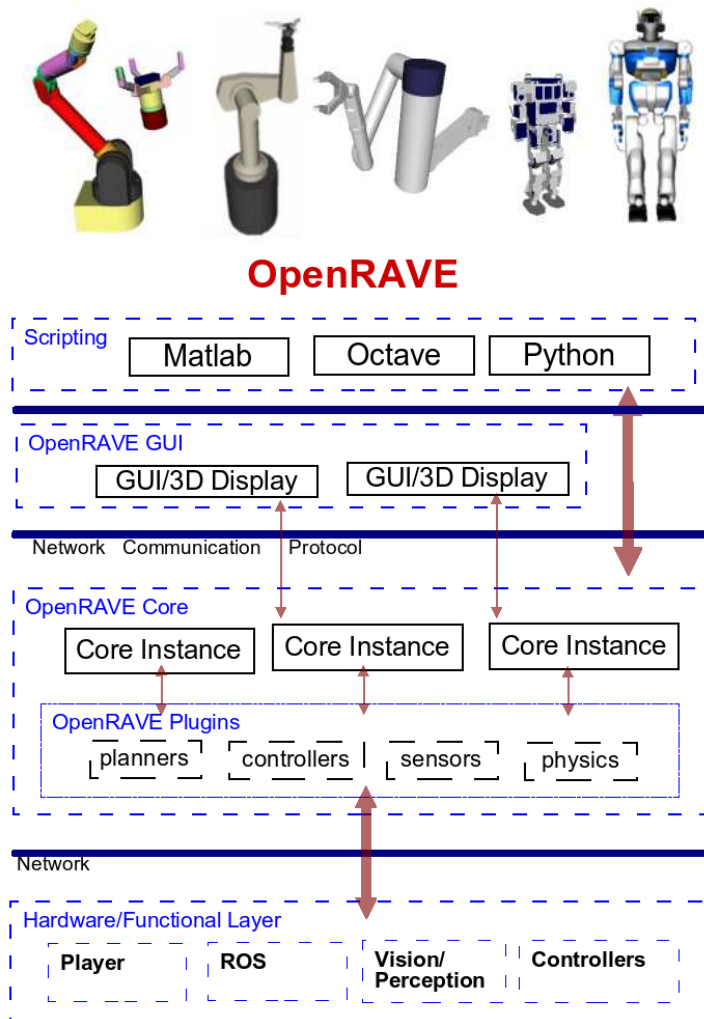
OpenRAVE

Scripting

Matlab

Octave

Python

OpenRAVE GUI

GUI/3D Display

GUI/3D Display

Network Communication Protocol

OpenRAVE Core

Core Instance

Core Instance

Core Instance

OpenRAVE Plugins

planners

controllers

sensors

physics

Network

Hardware/Functional Layer

Player

ROS

Vision/ Perception

Controllers